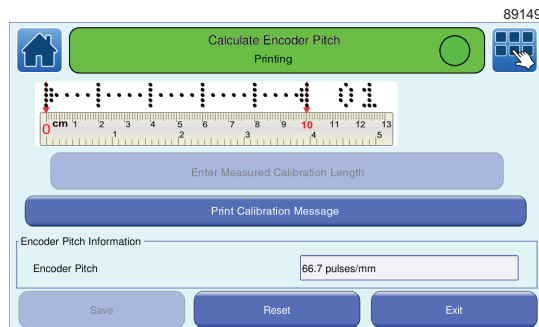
89149

Calculate Encoder Pitch
Printing

0 cm 1 2 3 4 5 6 7 8 9 10 11 12 13
1 2 3 4 5

Enter Measured Calibration Length

Print Calibration Message

Encoder Pitch Information

Encoder Pitch 66.7 pulses/mm

Save Reset Exit